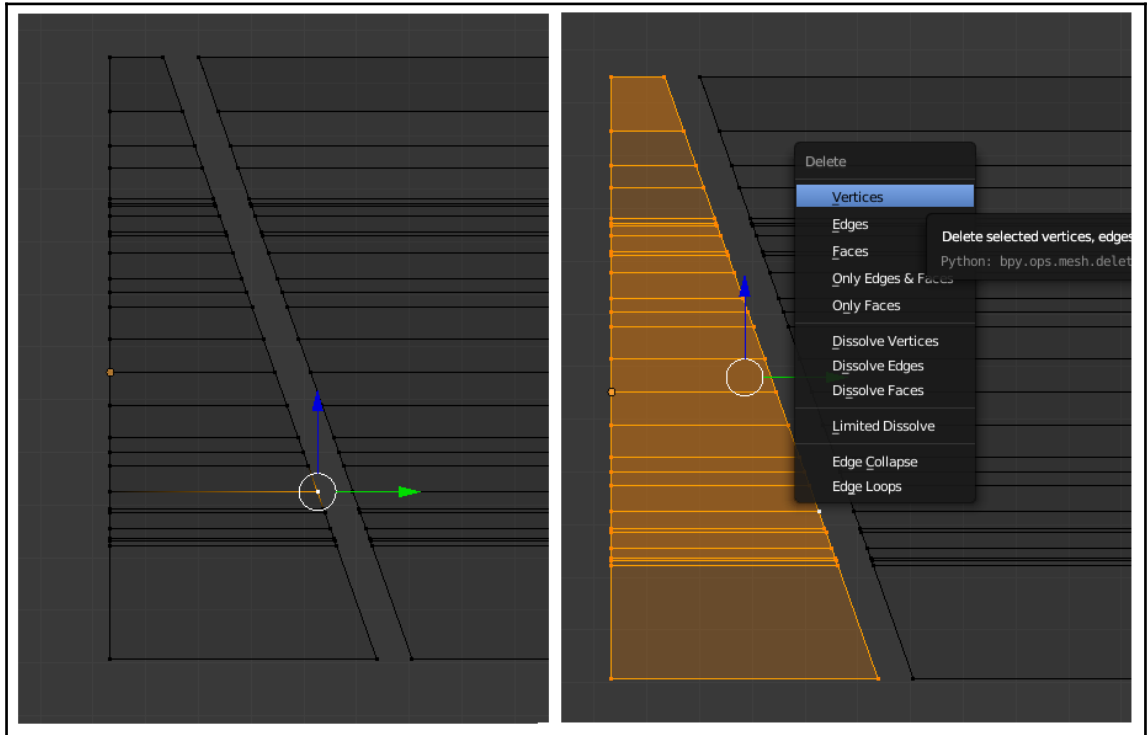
Delete
Vertices
Edges
Faces
Only Edges & Faces
Only Faces
Dissolve Vertices
Dissolve Edges
Dissolve Faces
Limited Dissolve
Edge Collapse
Edge Loops

Delete selected vertices, edges
Python: bpy.ops.mesh.delet